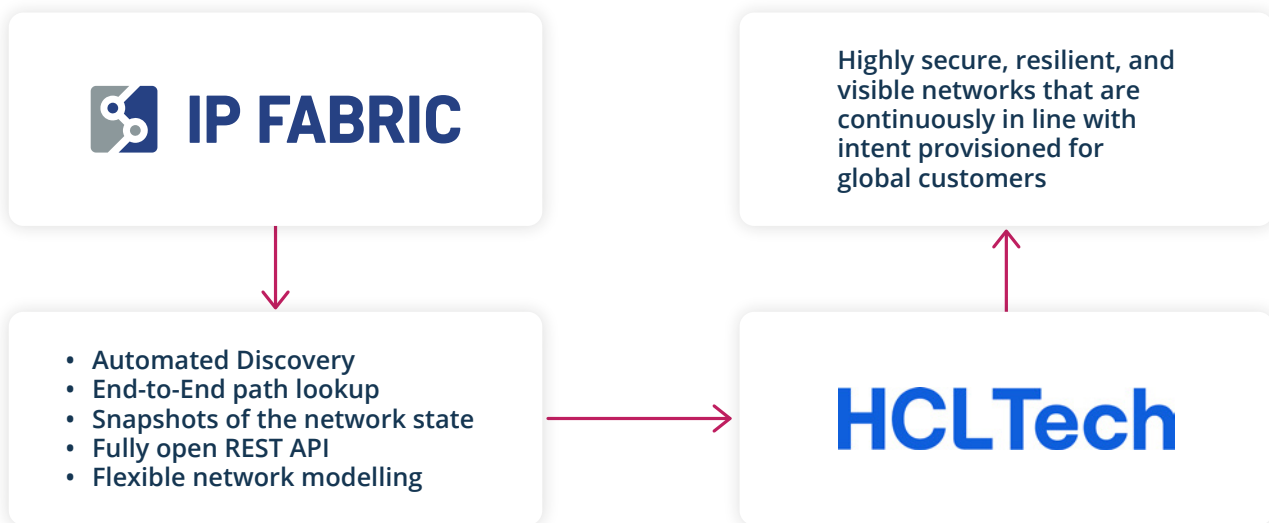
IP FABRIC

Highly secure, resilient, and visible networks that are continuously in line with intent provisioned for global customers

- Automated Discovery
- End-to-End path lookup
- Snapshots of the network state
- Fully open REST API
- Flexible network modelling

HCLTech